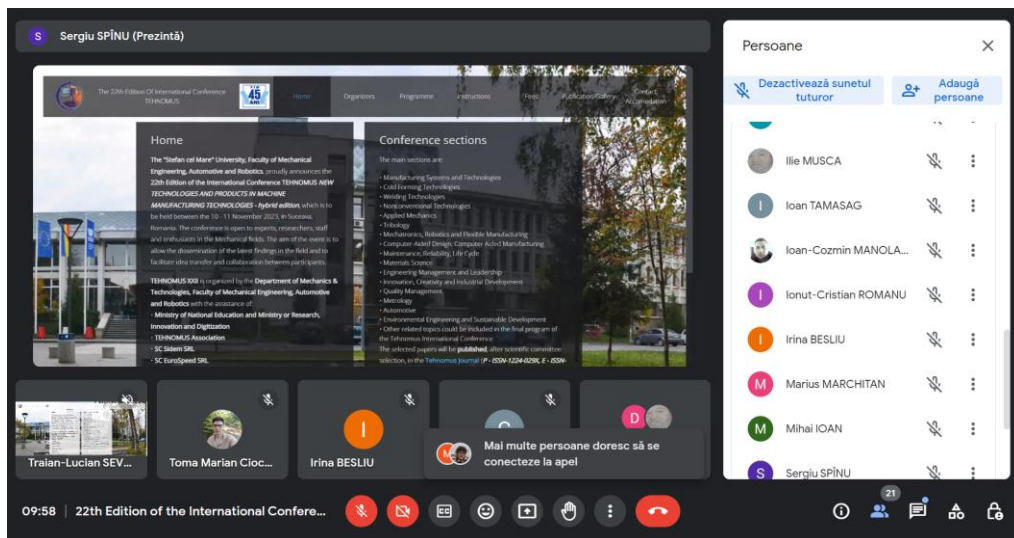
S Sergiu SPÎNU (Prezintă)

The 22th Edition Of International Conference TEHNOMUS

45 ANI

Home Organizers Programme Instructions Fees Publication Gallery Contact Accomodation

Home

The "Stefan cel Mare" University, Faculty of Mechanical Engineering, Automotive and Robotics, proudly announces the 22th Edition of the International Conference TEHNOMUS NEW TECHNOLOGIES AND PRODUCTS IN MACHINE MANUFACTURING TECHNOLOGIES - hybrid edition, which is to be held between the 10 - 11 November 2023, in Suceava, Romania. The conference is open to experts, researchers, staff and enthusiasts in the Mechanical fields. The aim of the event is to allow the dissemination of the latest findings in the field and to facilitate idea transfer and collaboration between participants.

TEHNOMUS XXII is organized by the Department of Mechanics & Technologies, Faculty of Mechanical Engineering, Automotive and Robotics with the assistance of:
· Ministry of National Education and Ministry or Research, Innovation and Digitization
· TEHNOMUS Association
· SC Sidem SRL
· SC EuroSpeed SRL

Conference sections

The main sections are:

• Manufacturing Systems and Technologies
• Cold Forming Technologies
• Welding Technologies
• Nonconventional Technologies
• Applied Mechanics
• Tribology
• Mechatronics, Robotics and Flexible Manufacturing
• Computer Aided Design, Computer Aided Manufacturing
• Maintenance, Reliability, Life Cycle
• Materials Science
• Engineering Management and Leadership
• Innovation, Creativity and Industrial Development
• Quality Management
• Metrology
• Automotive
• Environmental Engineering and Sustainable Development
• Other related topics could be included in the final program of the Tehnomus International Conference.
The selected papers will be published, after scientific committee selection, in the Tehnomus Journal (P - ISSN-1224-029X, E - ISSN-

Traian-Lucian SEV...
Toma Marian Cioc...
I Irina BESLIU
C
D

Mai multe persoane doresc să se conecteze la apel

Persoane

Dezactivează sunetul tuturor
Adaugă persoane

Ilie MUSCA
I Ioan TAMASAG
Ioan-Cozmin MANOLA...
I Ionut-Cristian ROMANU
I Irina BESLIU
M Marius MARCHITAN
M Mihai IOAN
S Sergiu SPÎNU

09:58 | 22th Edition of the International Confere...

21